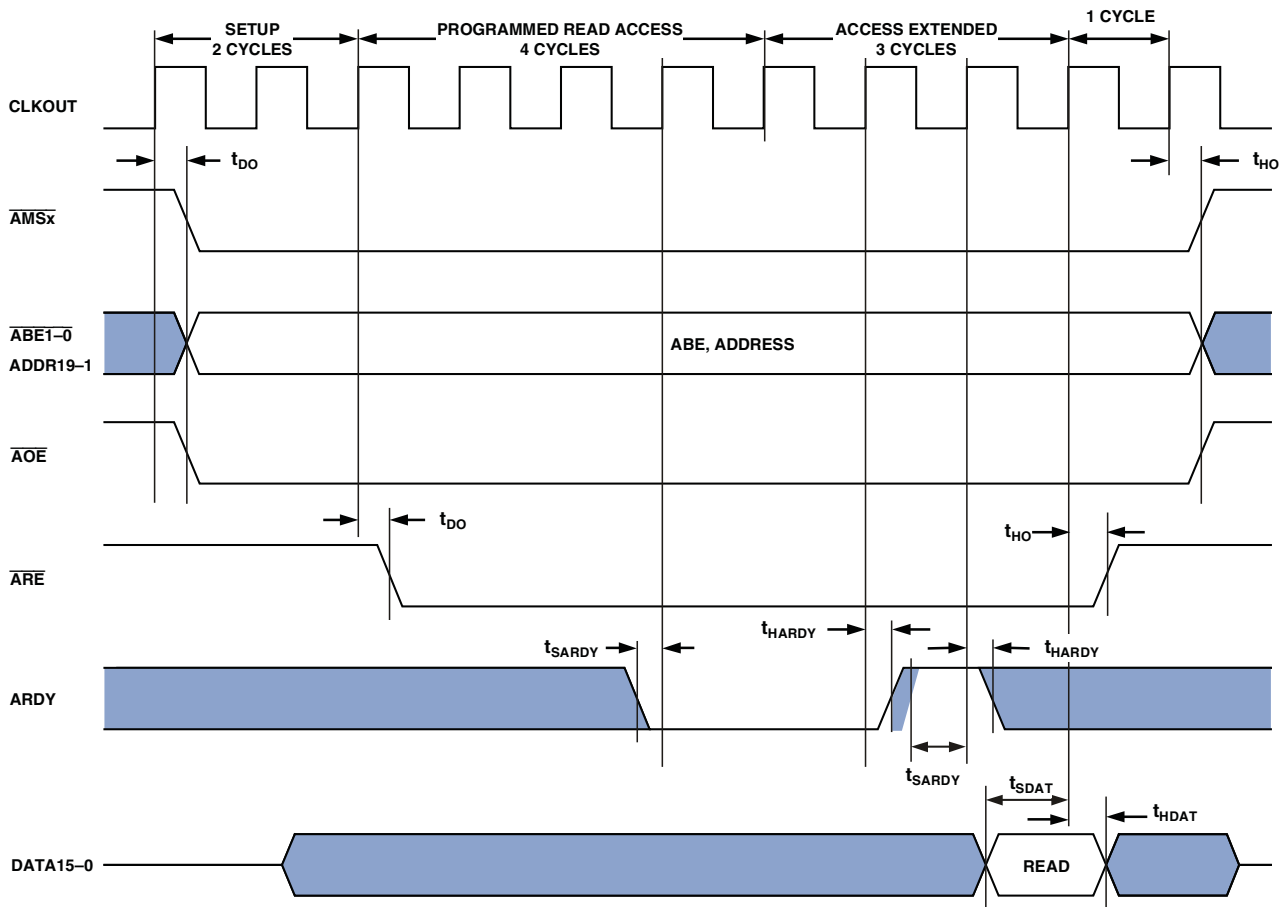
SETUP
2 CYCLES

PROGRAMMED READ ACCESS
4 CYCLES

ACCESS EXTENDED
3 CYCLES

1 CYCLE

CLKOUT

$t_{DO}$

$t_{HO}$

$\overline{AMSx}$

$\overline{ABE1–0}$
ADDR19–1

ABE, ADDRESS

$\overline{AOE}$

$t_{DO}$

$t_{HO}$

$\overline{ARE}$

$t_{SARDY}$

$t_{HARDY}$

$t_{HARDY}$

ARDY

$t_{SARDY}$

$t_{SDAT}$

$t_{HDAT}$

DATA15–0

READ